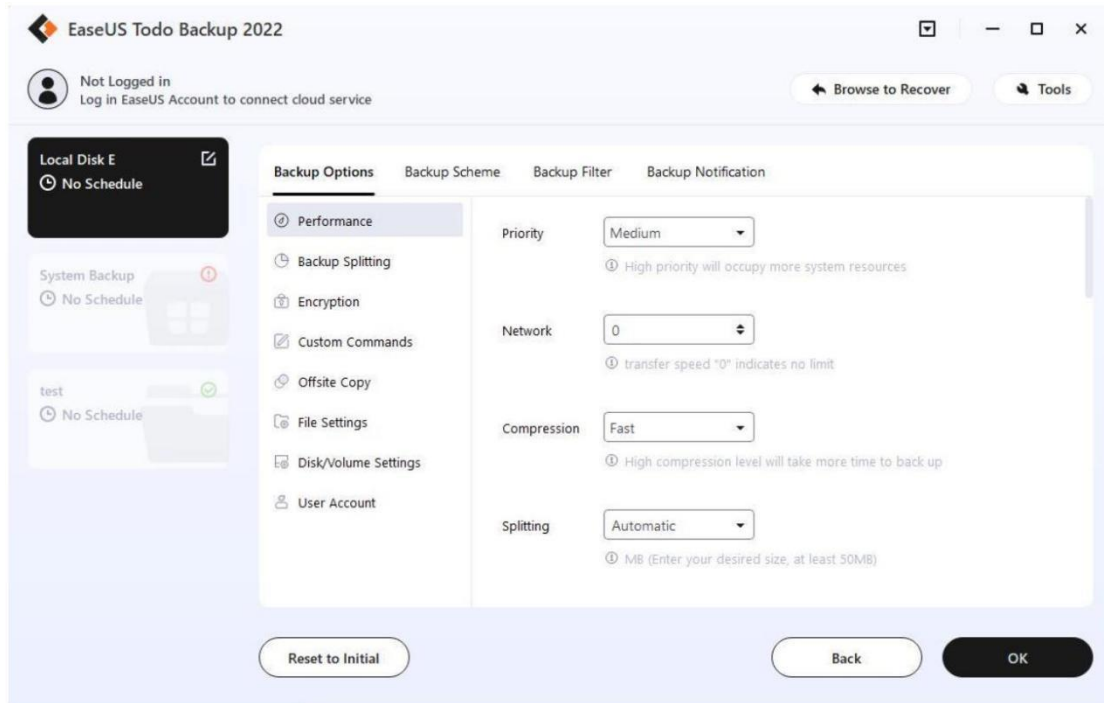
EaseUS Todo Backup 2022

Not Logged in
Log in EaseUS Account to connect cloud service

Browse to Recover

Tools

Local Disk E
No Schedule

System Backup
No Schedule

test
No Schedule

Backup Options | Backup Scheme | Backup Filter | Backup Notification

Performance
Backup Splitting
Encryption
Custom Commands
Offsite Copy
File Settings
Disk/Volume Settings
User Account

Priority
Medium
High priority will occupy more system resources

Network
0
transfer speed "0" indicates no limit

Compression
Fast
High compression level will take more time to back up

Splitting
Automatic
MB (Enter your desired size, at least 50MB)

Reset to Initial

Back

OK